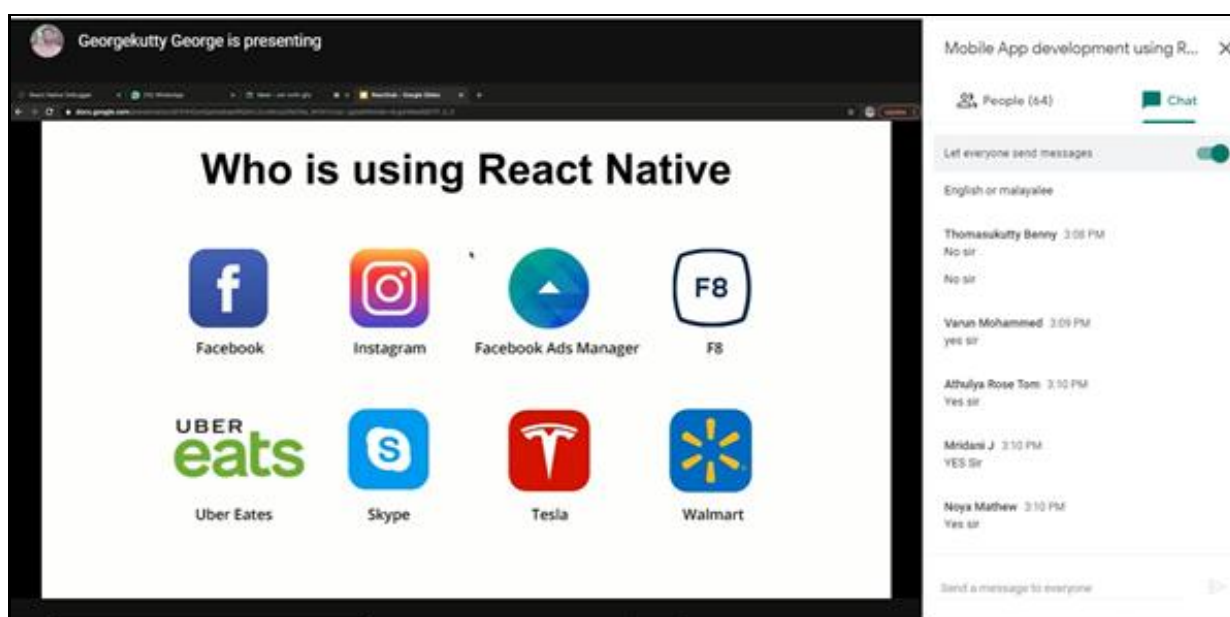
Georgekutty George is presenting

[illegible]

Who is using React Native

f
Facebook

Instagram

Facebook Ads Manager

F8
F8

UBER
eats
Uber Eates

S
Skype

Tesla

Walmart

Mobile App development using R...

People (64)

Chat

Let everyone send messages

English or malayalee

Thomasukutty Benny 3:08 PM
No sir

No sir

Varun Mohammed 3:09 PM
yes sir

Athulya Rose Tom 3:10 PM
Yes sir

Mridani J 3:10 PM
YES Sir

Noya Mathew 3:10 PM
Yes sir

Send a message to everyone